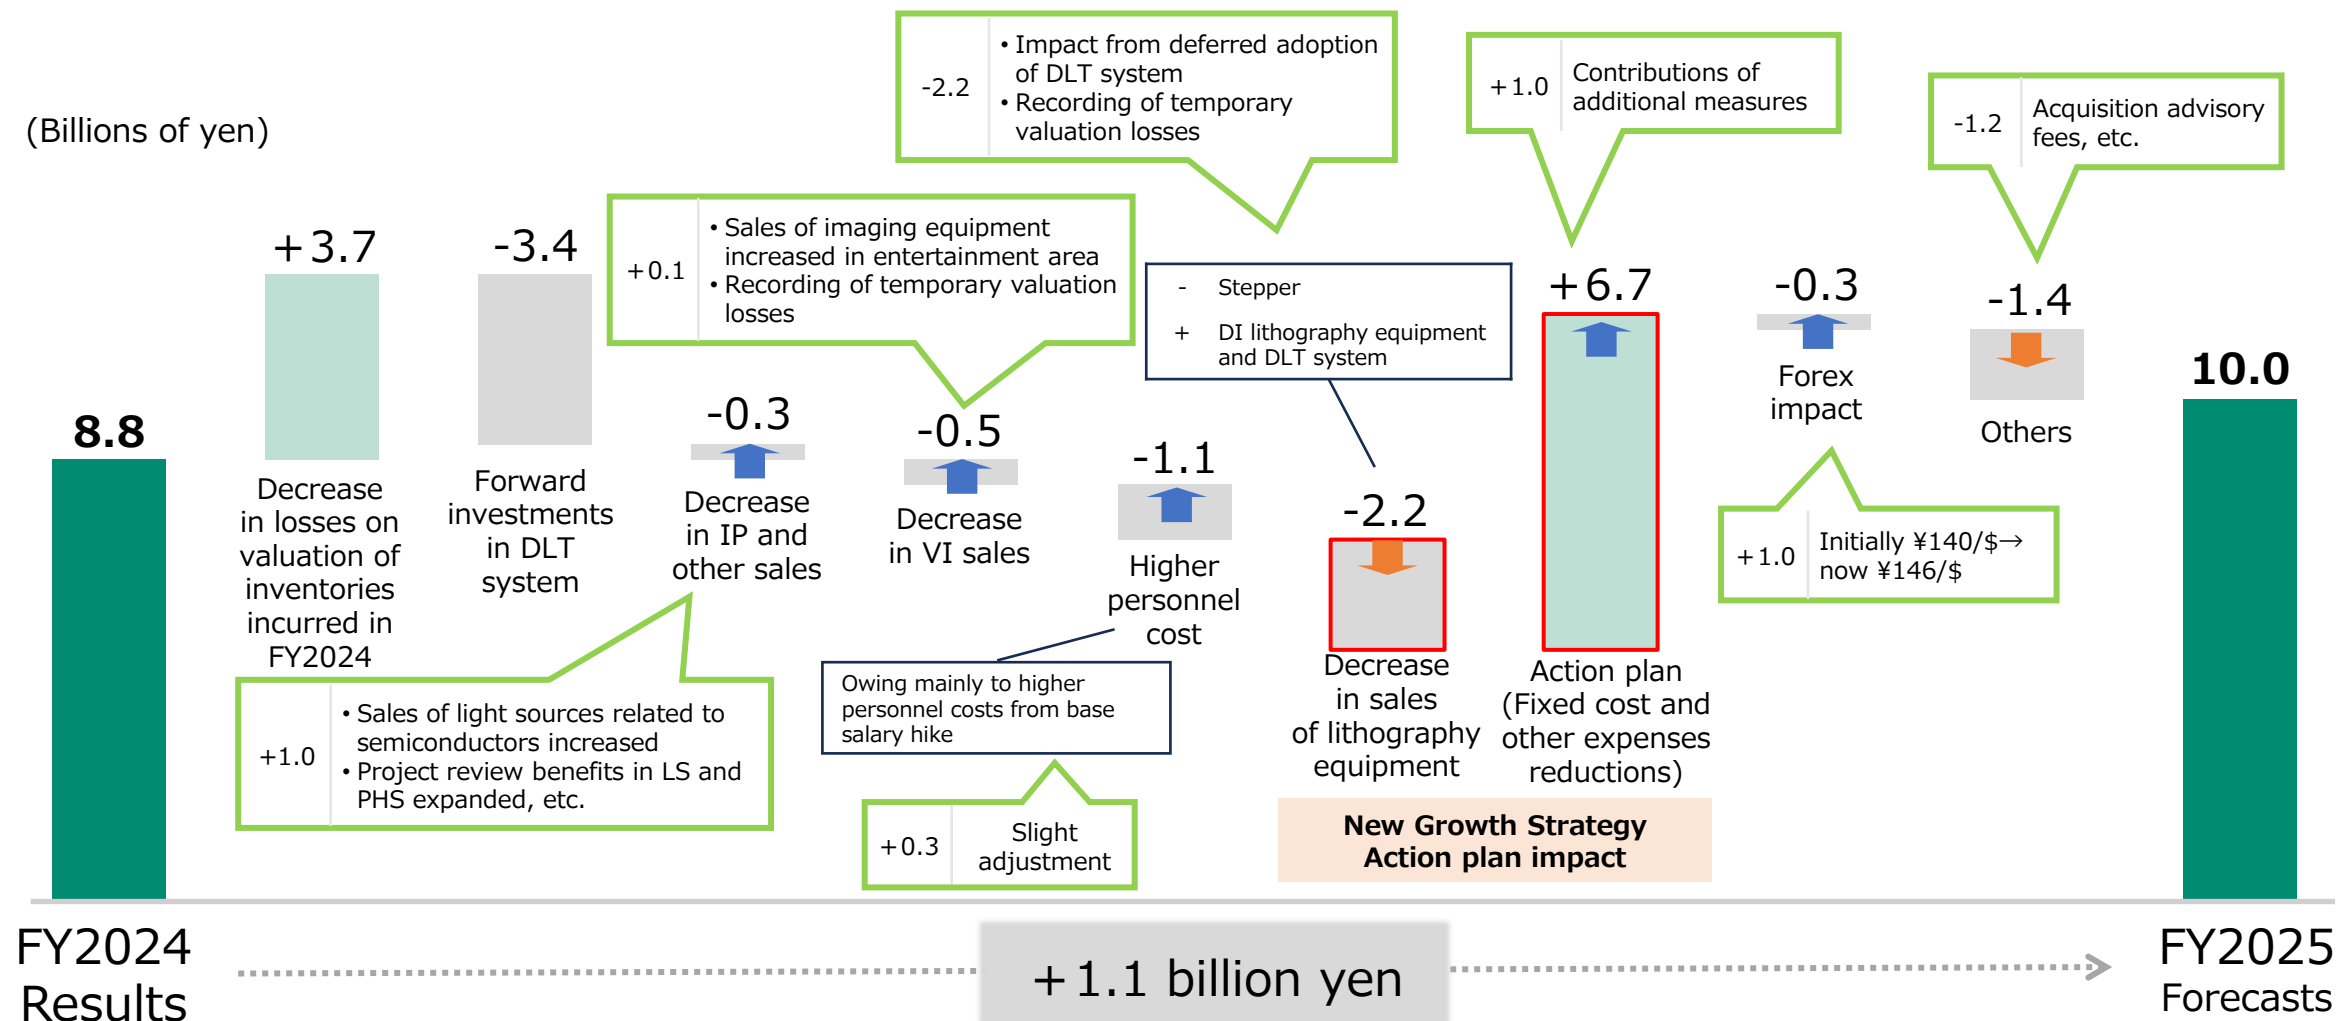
(Billions of yen)

-2.2 • Impact from deferred adoption of DLT system • Recording of temporary valuation losses

+1.0 Contributions of additional measures

-1.2 Acquisition advisory fees, etc.

+0.1 • Sales of imaging equipment increased in entertainment area • Recording of temporary valuation losses

- Stepper
+ DI lithography equipment and DLT system

8.8

+3.7
Decrease in losses on valuation of inventories incurred in FY2024

-3.4
Forward investments in DLT system

-0.3
Decrease in IP and other sales

-0.5
Decrease in VI sales

-1.1
Higher personnel cost

-2.2
Decrease in sales of lithography equipment

+6.7
Action plan (Fixed cost and other expenses reductions)

-0.3
Forex impact

-1.4
Others

10.0

+1.0 Initially ¥140/$→ now ¥146/$

+1.0 • Sales of light sources related to semiconductors increased • Project review benefits in LS and PHS expanded, etc.

Owing mainly to higher personnel costs from base salary hike

+0.3 Slight adjustment

New Growth Strategy Action plan impact

FY2024 Results

+1.1 billion yen

FY2025 Forecasts